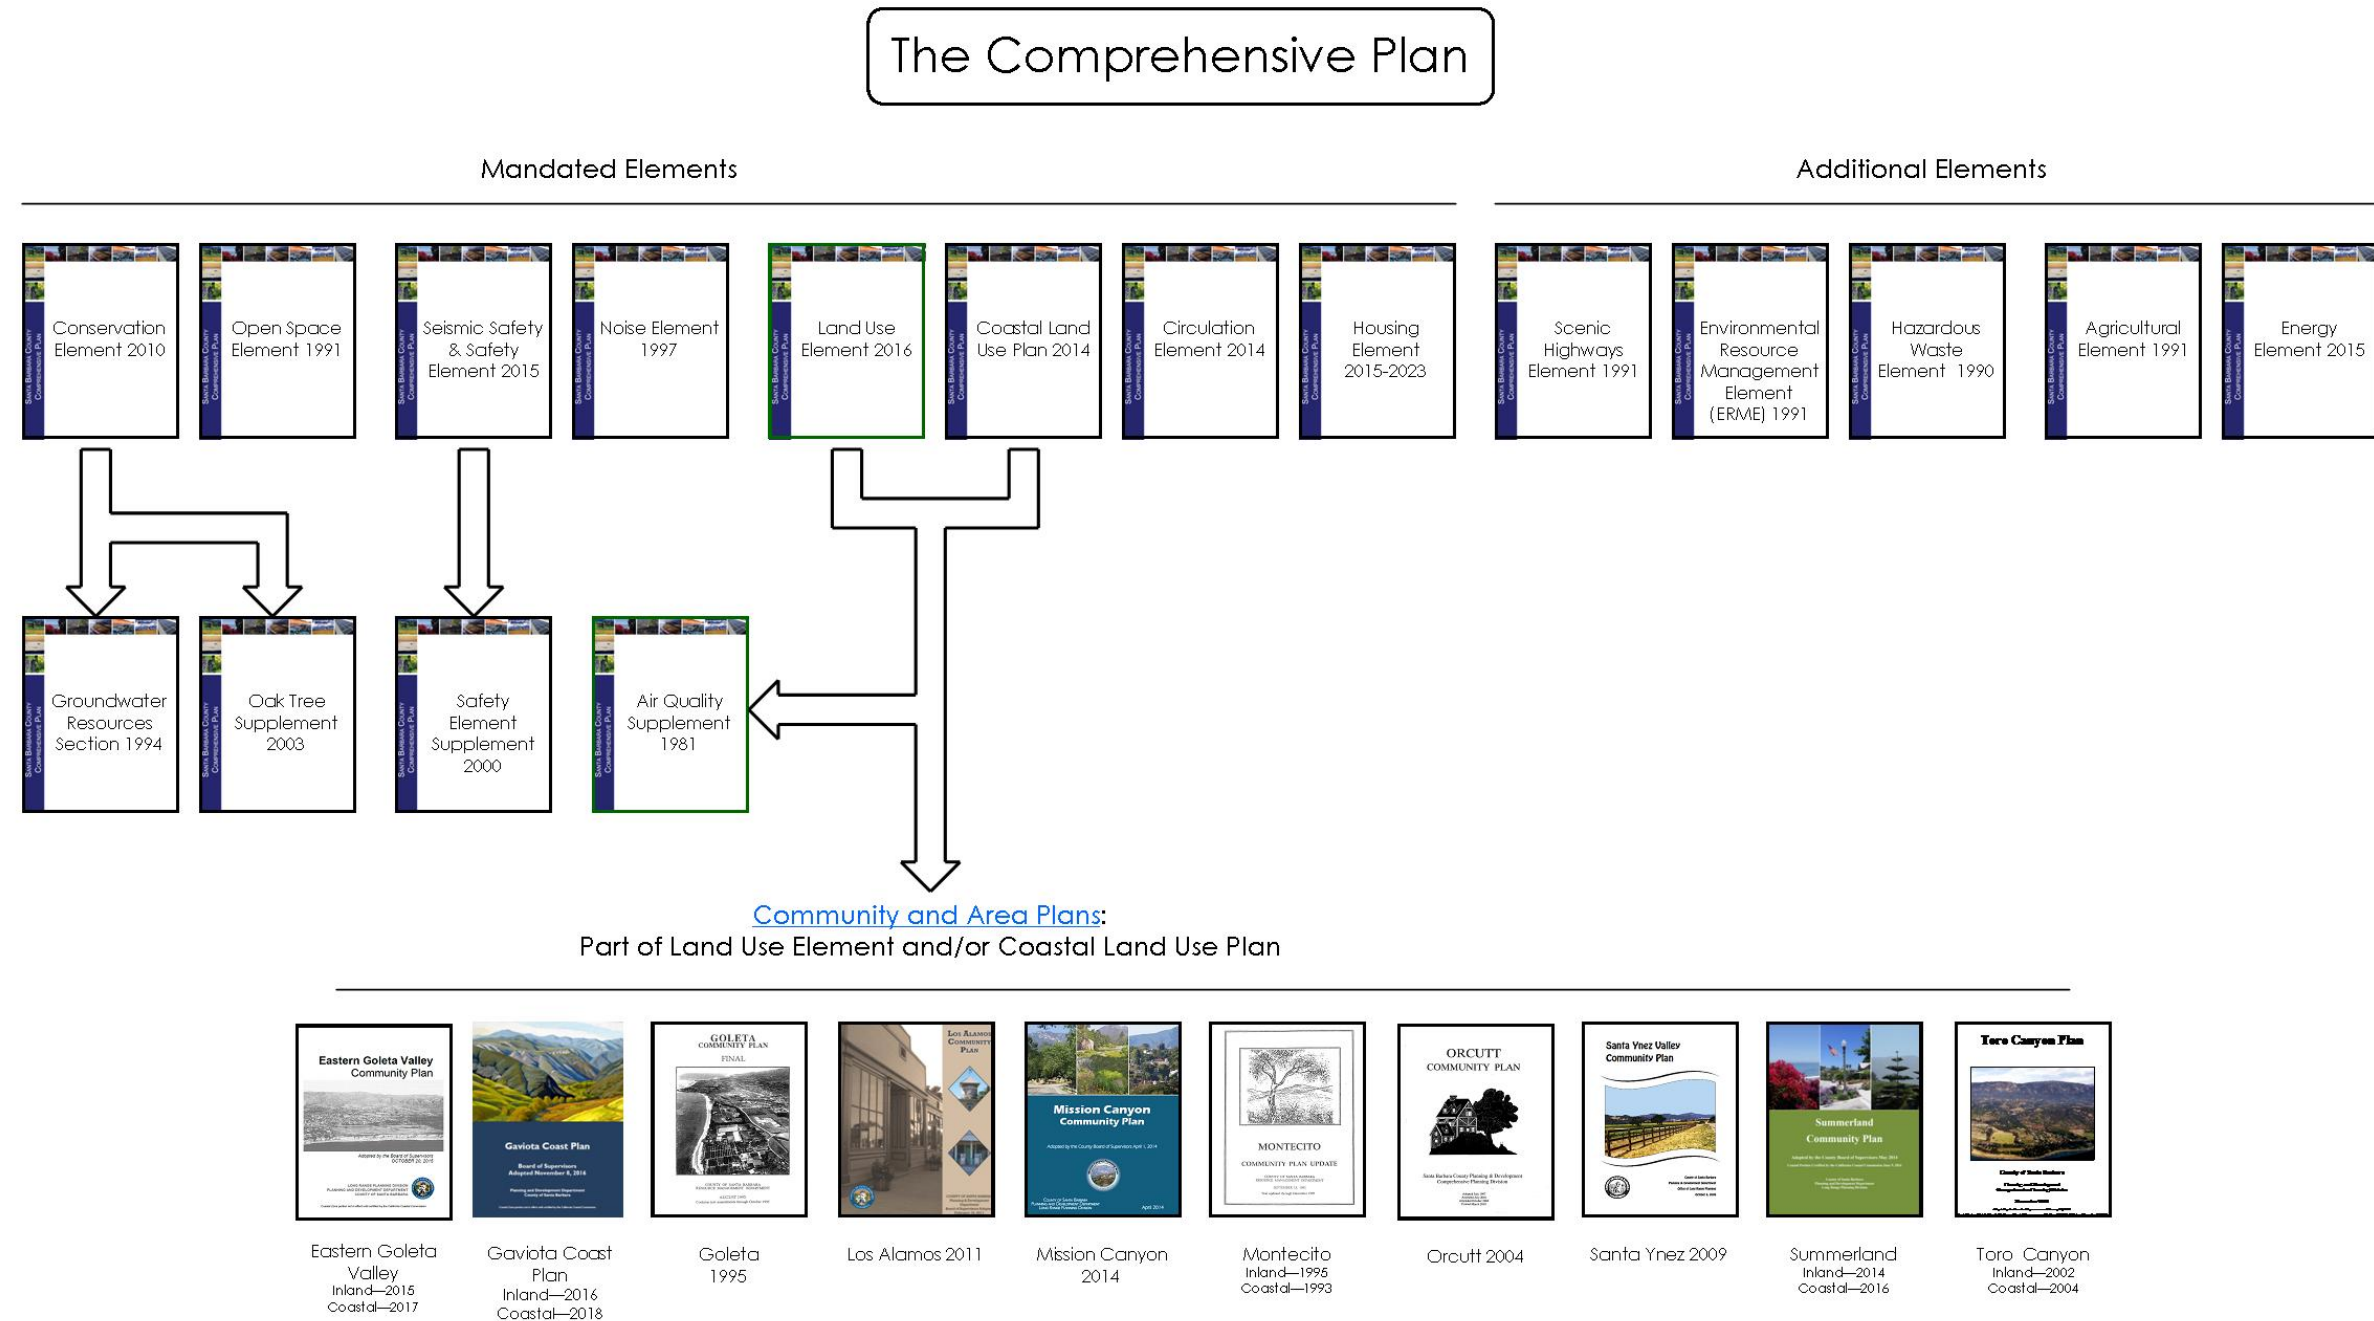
The Comprehensive Plan

Mandated Elements

Additional Elements

Conservation Element 2010

Open Space Element 1991

Seismic Safety & Safety Element 2015

Noise Element 1997

Land Use Element 2016

Coastal Land Use Plan 2014

Circulation Element 2014

Housing Element 2015-2023

Scenic Highways Element 1991

Environmental Resource Management Element (ERME) 1991

Hazardous Waste Element 1990

Agricultural Element 1991

Energy Element 2015

Groundwater Resources Section 1994

Oak Tree Supplement 2003

Safety Element Supplement 2000

Air Quality Supplement 1981

Community and Area Plans:
Part of Land Use Element and/or Coastal Land Use Plan

Eastern Goleta Valley Community Plan

Gaviota Coast Plan

GOLETA COMMUNITY PLAN FINAL

Los Alamos Community Plan

Mission Canyon Community Plan

MONTECITO COMMUNITY PLAN UPDATE

ORCUTT COMMUNITY PLAN

Santa Ynez Valley Community Plan

Summerland Community Plan

Toro Canyon Plan

Eastern Goleta Valley
Inland—2015
Coastal—2017

Gaviota Coast Plan
Inland—2016
Coastal—2018

Goleta 1995

Los Alamos 2011

Mission Canyon 2014

Montecito
Inland—1995
Coastal—1993

Orcutt 2004

Santa Ynez 2009

Summerland
Inland—2014
Coastal—2016

Toro Canyon
Inland—2002
Coastal—2004